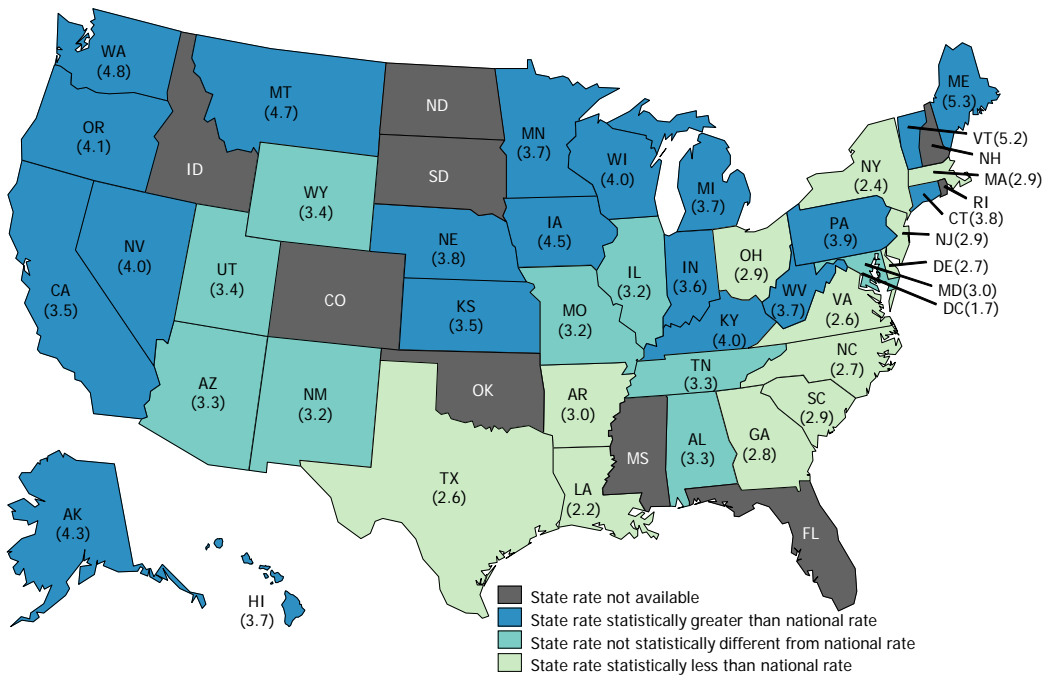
WA
(4.8)

MT
(4.7)

ND

ME
(5.3)

OR
(4.1)

MN
(3.7)

VT(5.2)

NH

ID

SD

WI
(4.0)

MA(2.9)

NY
(2.4)

RI

WY
(3.4)

MI
(3.7)

CT(3.8)

NV
(4.0)

IA
(4.5)

PA
(3.9)

NE
(3.8)

NJ(2.9)

UT
(3.4)

IL
(3.2)

IN
(3.6)

OH
(2.9)

DE(2.7)

CA
(3.5)

CO

MD(3.0)

WV
(3.7)

KS
(3.5)

MO
(3.2)

DC(1.7)

VA
(2.6)

KY
(4.0)

NC
(2.7)

TN
(3.3)

AZ
(3.3)

NM
(3.2)

OK

AR
(3.0)

SC
(2.9)

AL
(3.3)

GA
(2.8)

MS

TX
(2.6)

LA
(2.2)

AK
(4.3)

FL

HI
(3.7)

State rate not available
State rate statistically greater than national rate
State rate not statistically different from national rate
State rate statistically less than national rate